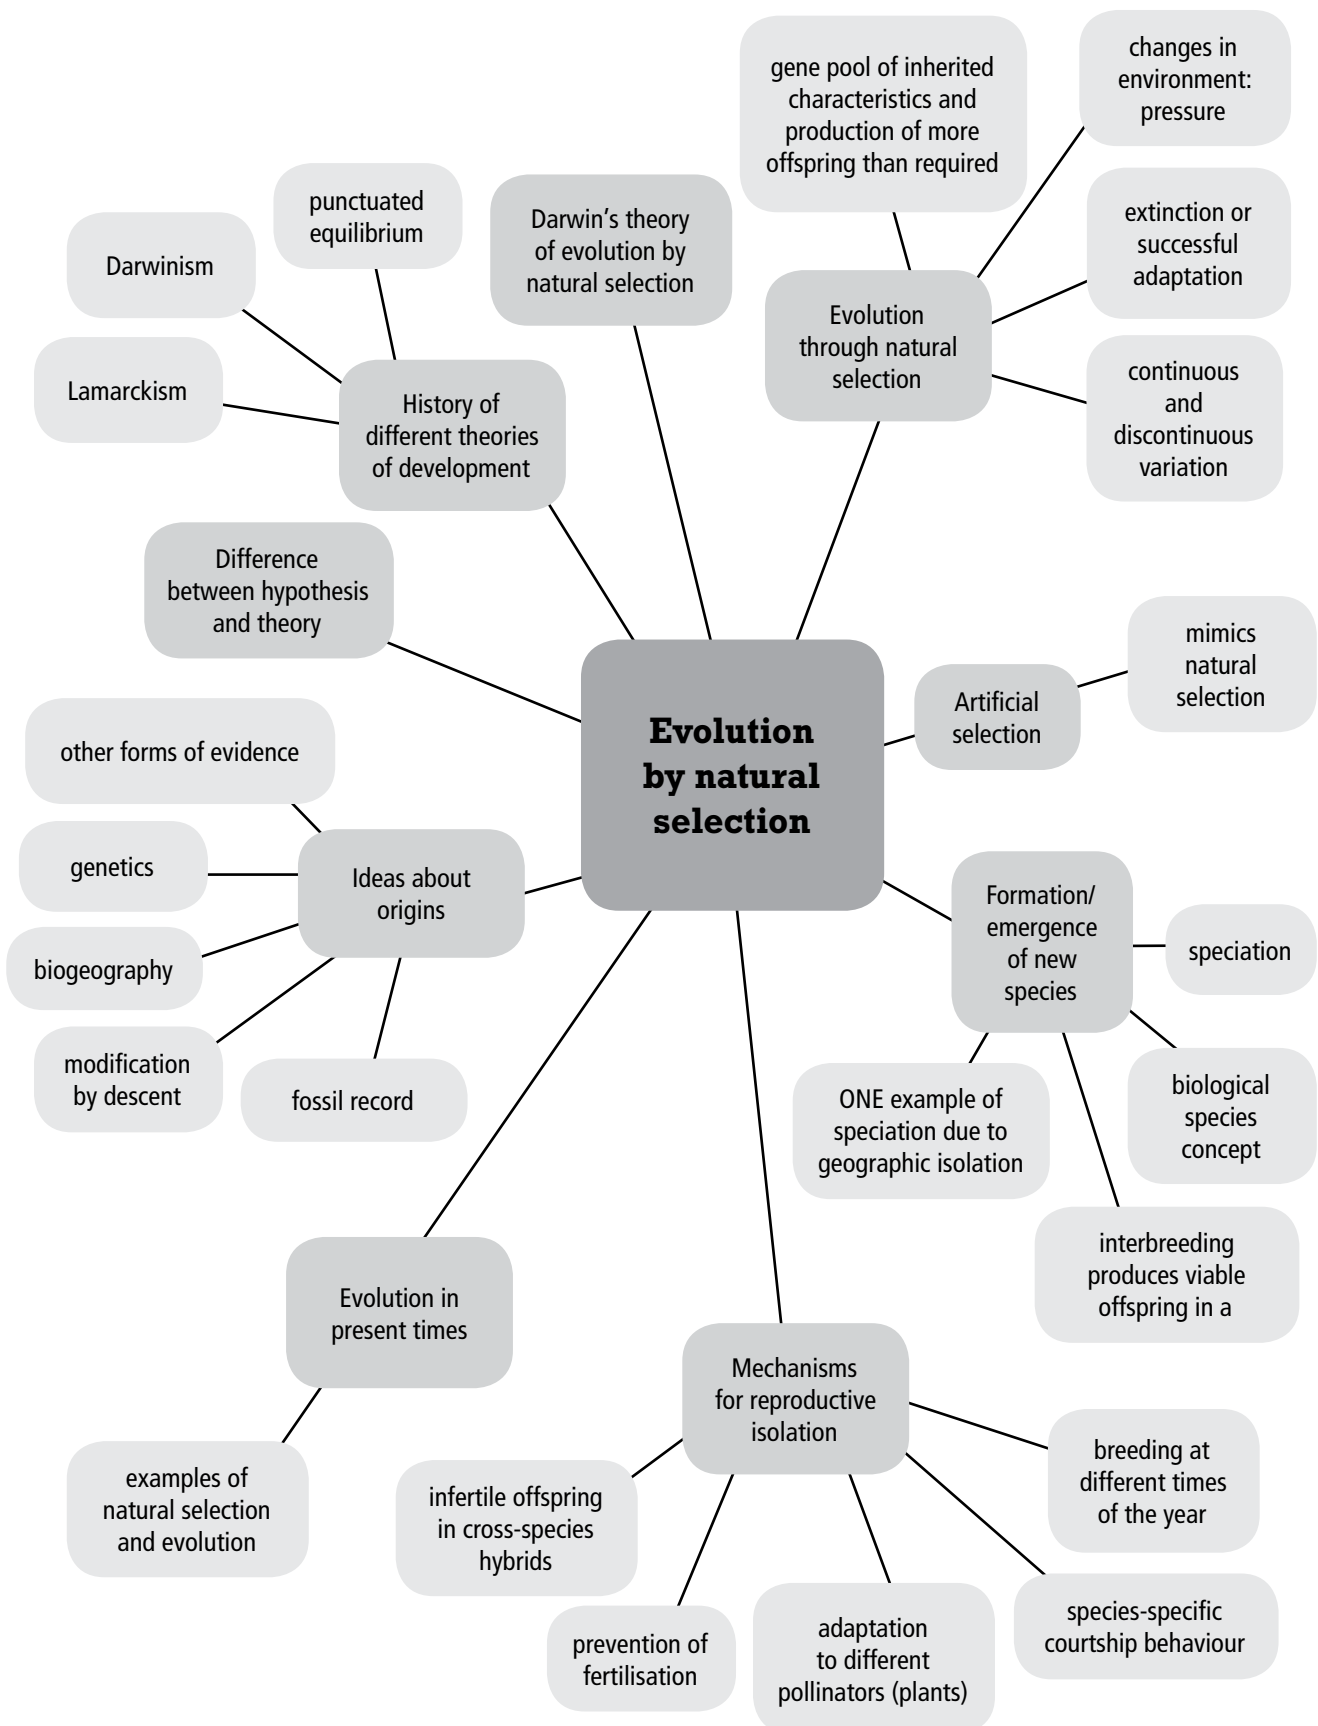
Evolution by natural selection

History of different theories of development

Darwinism

punctuated equilibrium

Lamarckism

Darwin's theory of evolution by natural selection

Evolution through natural selection

gene pool of inherited characteristics and production of more offspring than required

changes in environment: pressure

extinction or successful adaptation

continuous and discontinuous variation

Difference between hypothesis and theory

Artificial selection

mimics natural selection

Ideas about origins

other forms of evidence

genetics

biogeography

modification by descent

fossil record

Formation/ emergence of new species

speciation

biological species concept

ONE example of speciation due to geographic isolation

interbreeding produces viable offspring in a

Evolution in present times

examples of natural selection and evolution

Mechanisms for reproductive isolation

infertile offspring in cross-species hybrids

prevention of fertilisation

adaptation to different pollinators (plants)

species-specific courtship behaviour

breeding at different times of the year